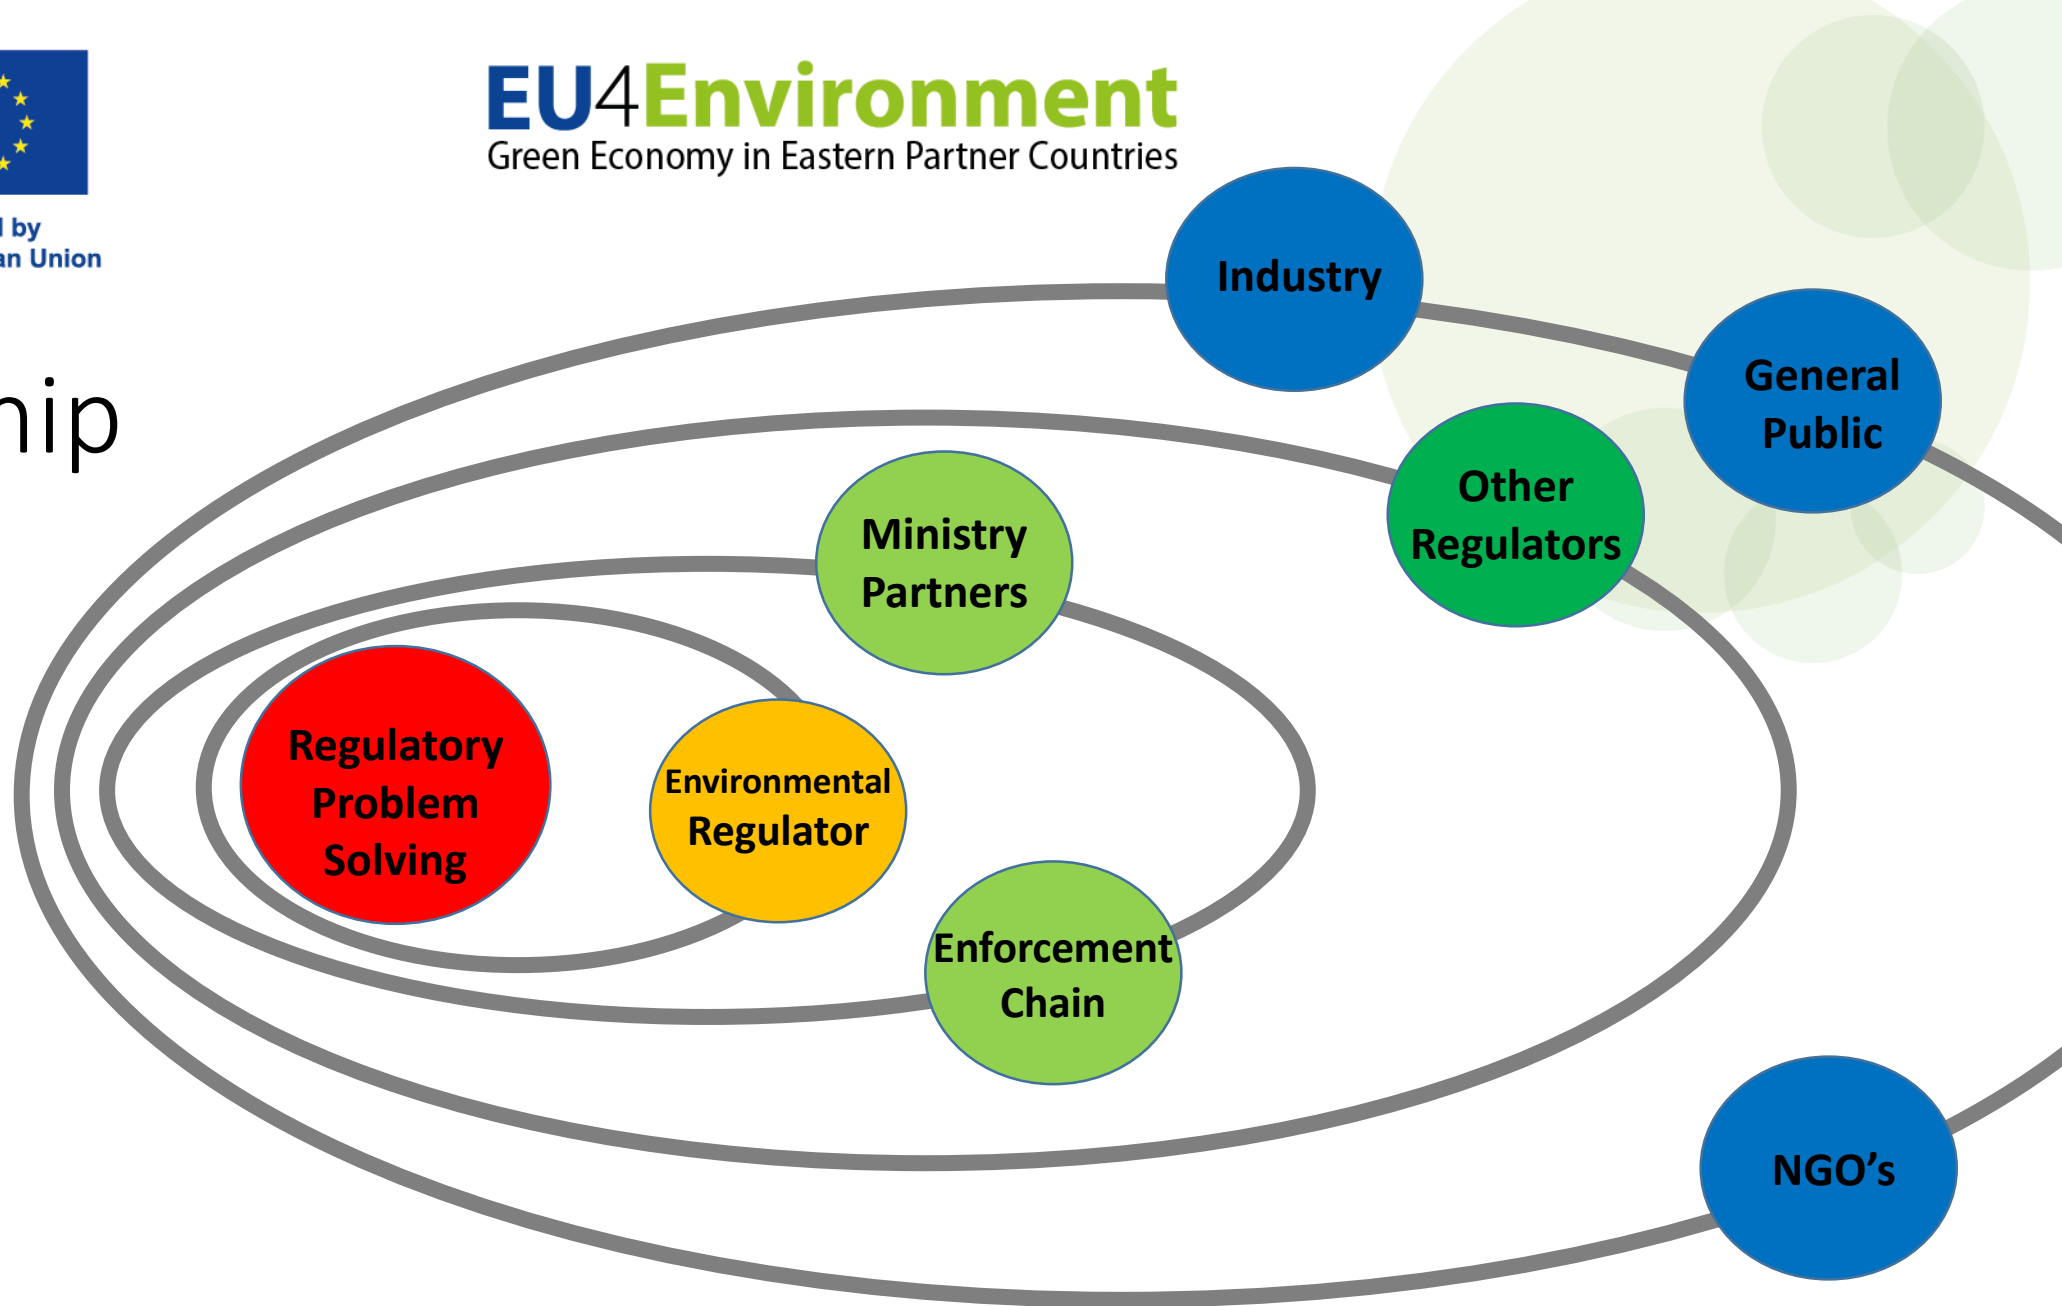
l by
an Union

EU4Environment
Green Economy in Eastern Partner Countries

nip

Industry

General Public

Other Regulators

Ministry Partners

Regulatory Problem Solving

Environmental Regulator

Enforcement Chain

NGO's